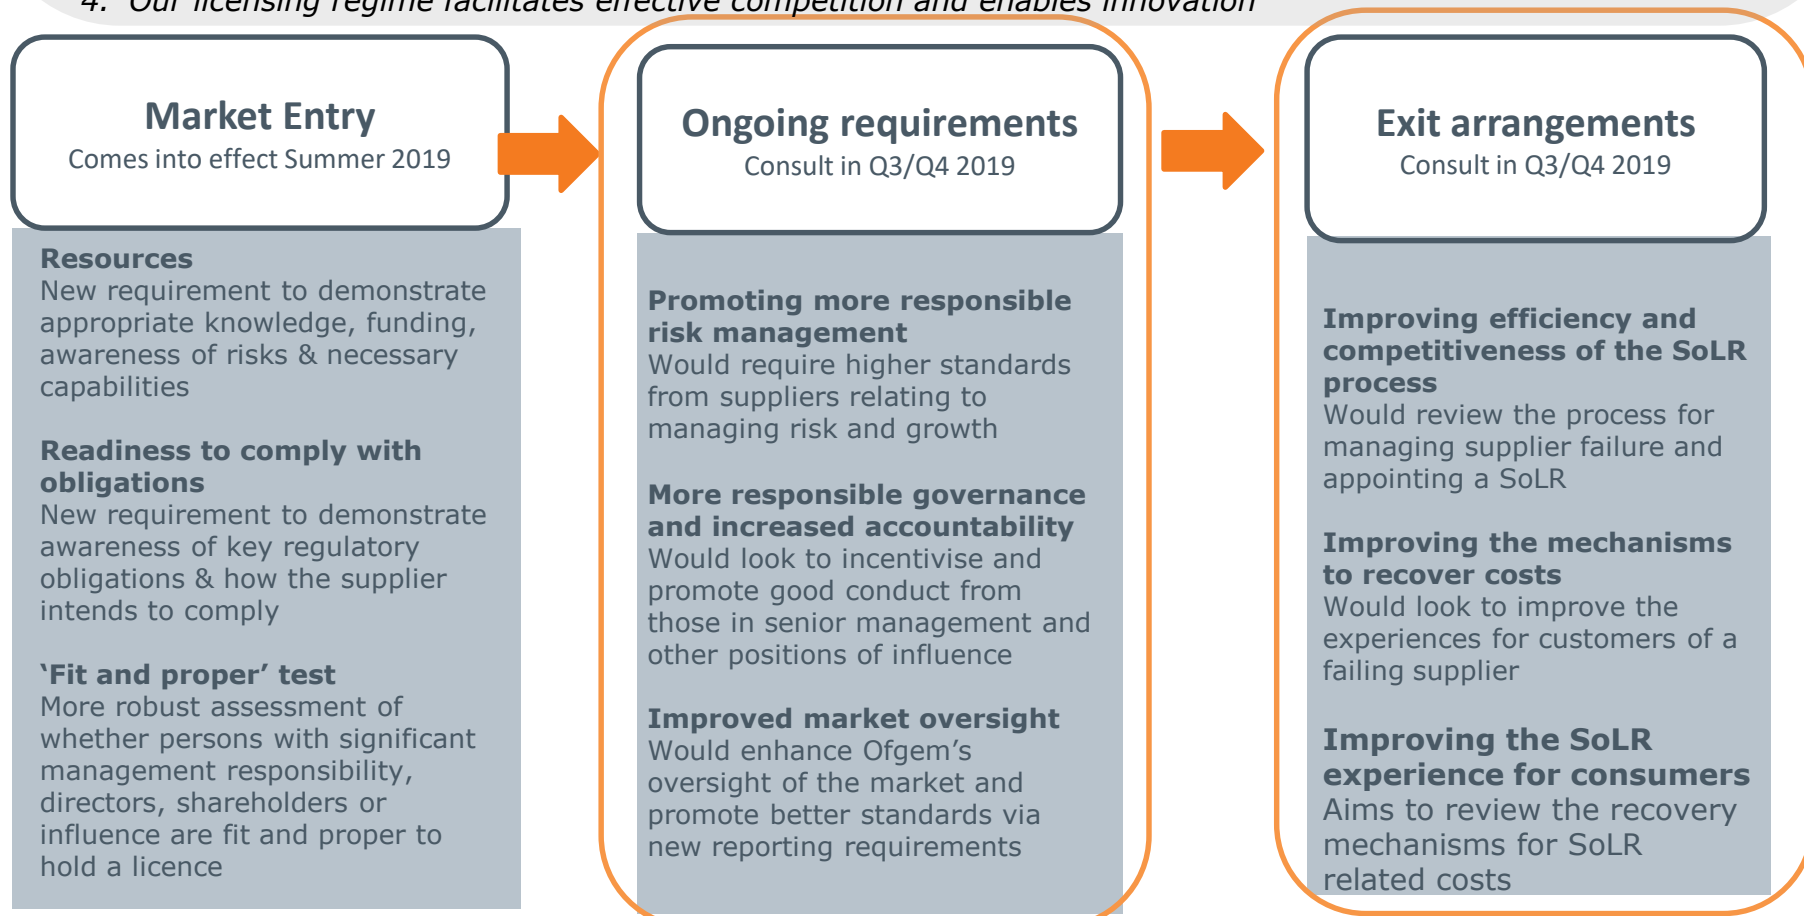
4. Our licensing regime facilitates effective competition and enables innovation

Market Entry
Comes into effect Summer 2019

Resources
New requirement to demonstrate appropriate knowledge, funding, awareness of risks & necessary capabilities

Readiness to comply with obligations
New requirement to demonstrate awareness of key regulatory obligations & how the supplier intends to comply

'Fit and proper' test
More robust assessment of whether persons with significant management responsibility, directors, shareholders or influence are fit and proper to hold a licence

Ongoing requirements
Consult in Q3/Q4 2019

Promoting more responsible risk management
Would require higher standards from suppliers relating to managing risk and growth

More responsible governance and increased accountability
Would look to incentivise and promote good conduct from those in senior management and other positions of influence

Improved market oversight
Would enhance Ofgem's oversight of the market and promote better standards via new reporting requirements

Exit arrangements
Consult in Q3/Q4 2019

Improving efficiency and competitiveness of the SoLR process
Would review the process for managing supplier failure and appointing a SoLR

Improving the mechanisms to recover costs
Would look to improve the experiences for customers of a failing supplier

Improving the SoLR experience for consumers
Aims to review the recovery mechanisms for SoLR related costs